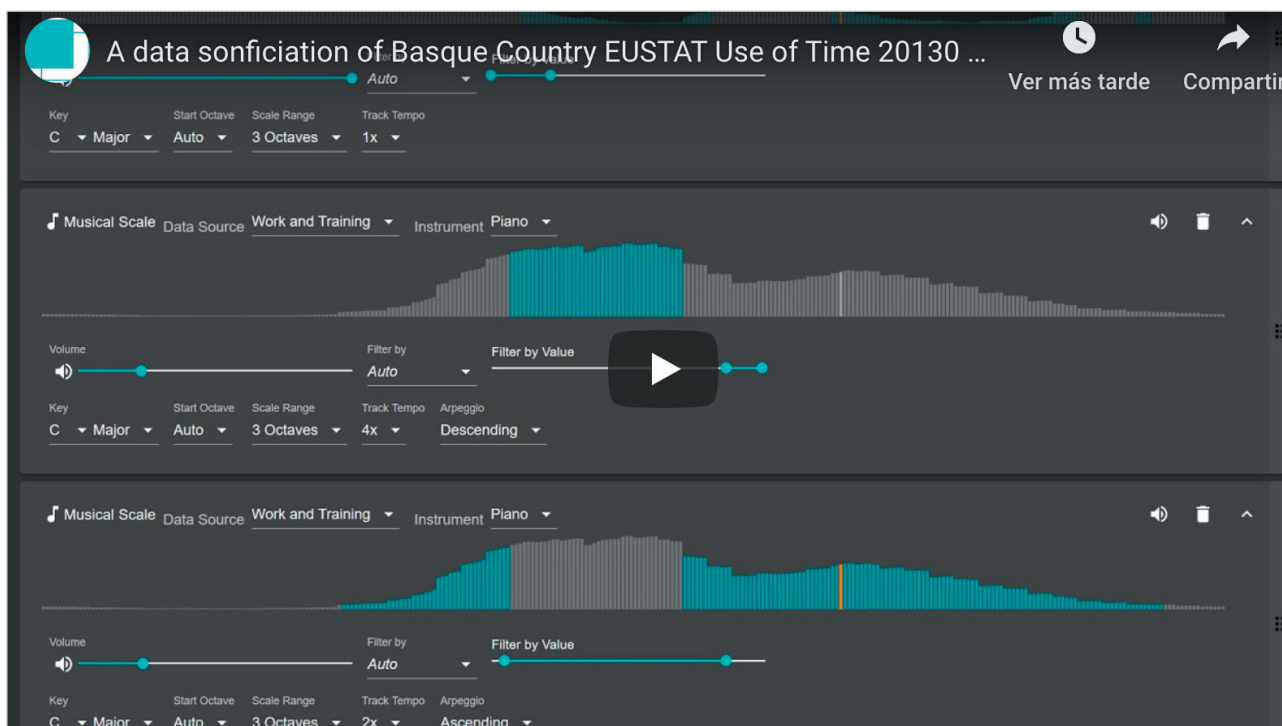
A data sonficiation of Basque Country EUSTAT Use of Time 20130 ...

Ver más tarde

Compartir

Auto

Filter by Value

Key
C Major

Start Octave
Auto

Scale Range
3 Octaves

Track Tempo
1x

Musical Scale Data Source Work and Training Instrument Piano

Volume

Filter by
Auto

Filter by Value

Key
C Major

Start Octave
Auto

Scale Range
3 Octaves

Track Tempo
4x

Arpeggio
Descending

Musical Scale Data Source Work and Training Instrument Piano

Volume

Filter by
Auto

Filter by Value

Key
C Major

Start Octave
Auto

Scale Range
3 Octaves

Track Tempo
2x

Arpeggio
Ascending